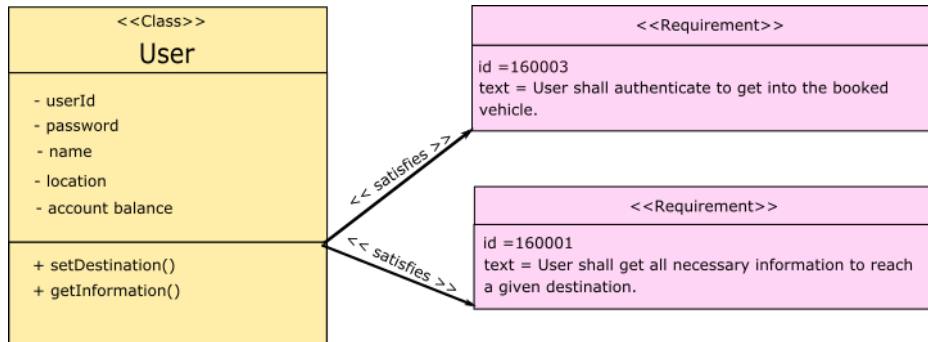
<<Class>>
User

- userId
- password
- name
- location
- account balance

+ setDestination()
+ getInformation()

<< satisfies >>

<< satisfies >>

<<Requirement>>

id =160003
text = User shall authenticate to get into the booked vehicle.

<<Requirement>>

id =160001
text = User shall get all necessary information to reach a given destination.